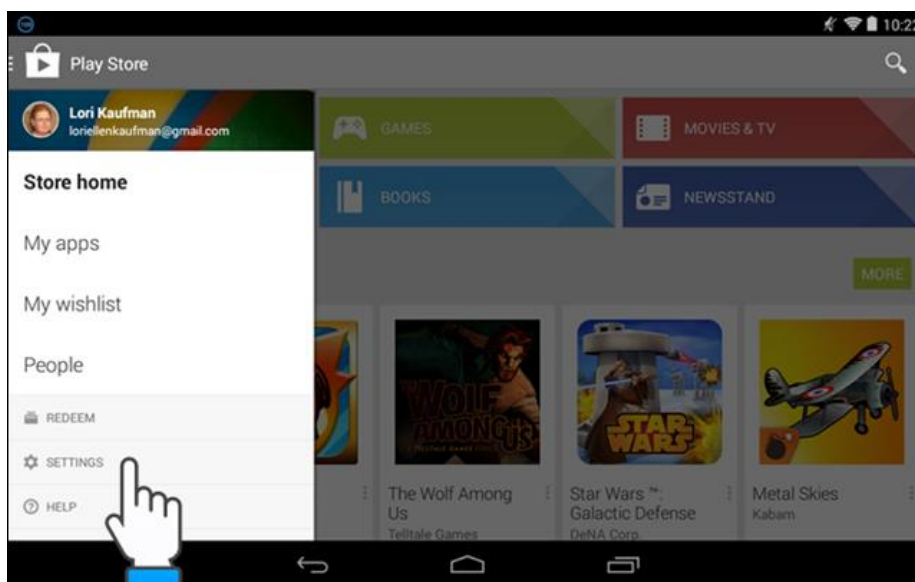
10:22

Play Store

Lori Kaufman
loriellenkaufman@gmail.com

Store home

My apps

My wishlist

People

REDEEM

SETTINGS

HELP

GAMES

MOVIES & TV

BOOKS

NEWSSTAND

MORE

WOLF AMONG US

The Wolf Among Us
Telltale Games

STAR WARS

Star Wars™: Galactic Defense
DeNA Corp

Metal Skies
Kabam